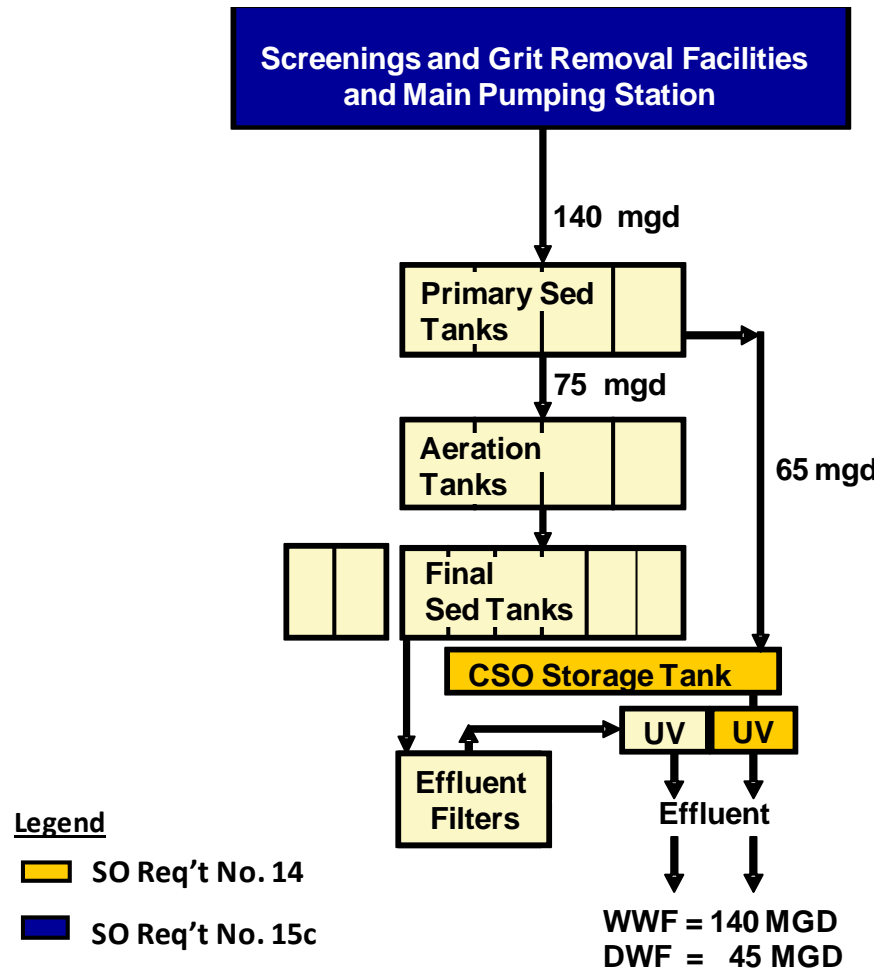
Screenings and Grit Removal Facilities and Main Pumping Station

140 mgd

Primary Sed Tanks

75 mgd

65 mgd

Aeration Tanks

Final Sed Tanks

CSO Storage Tank

UV

UV

Effluent Filters

Effluent

Legend

SO Req't No. 14

SO Req't No. 15c

WWF = 140 MGD
DWF = 45 MGD